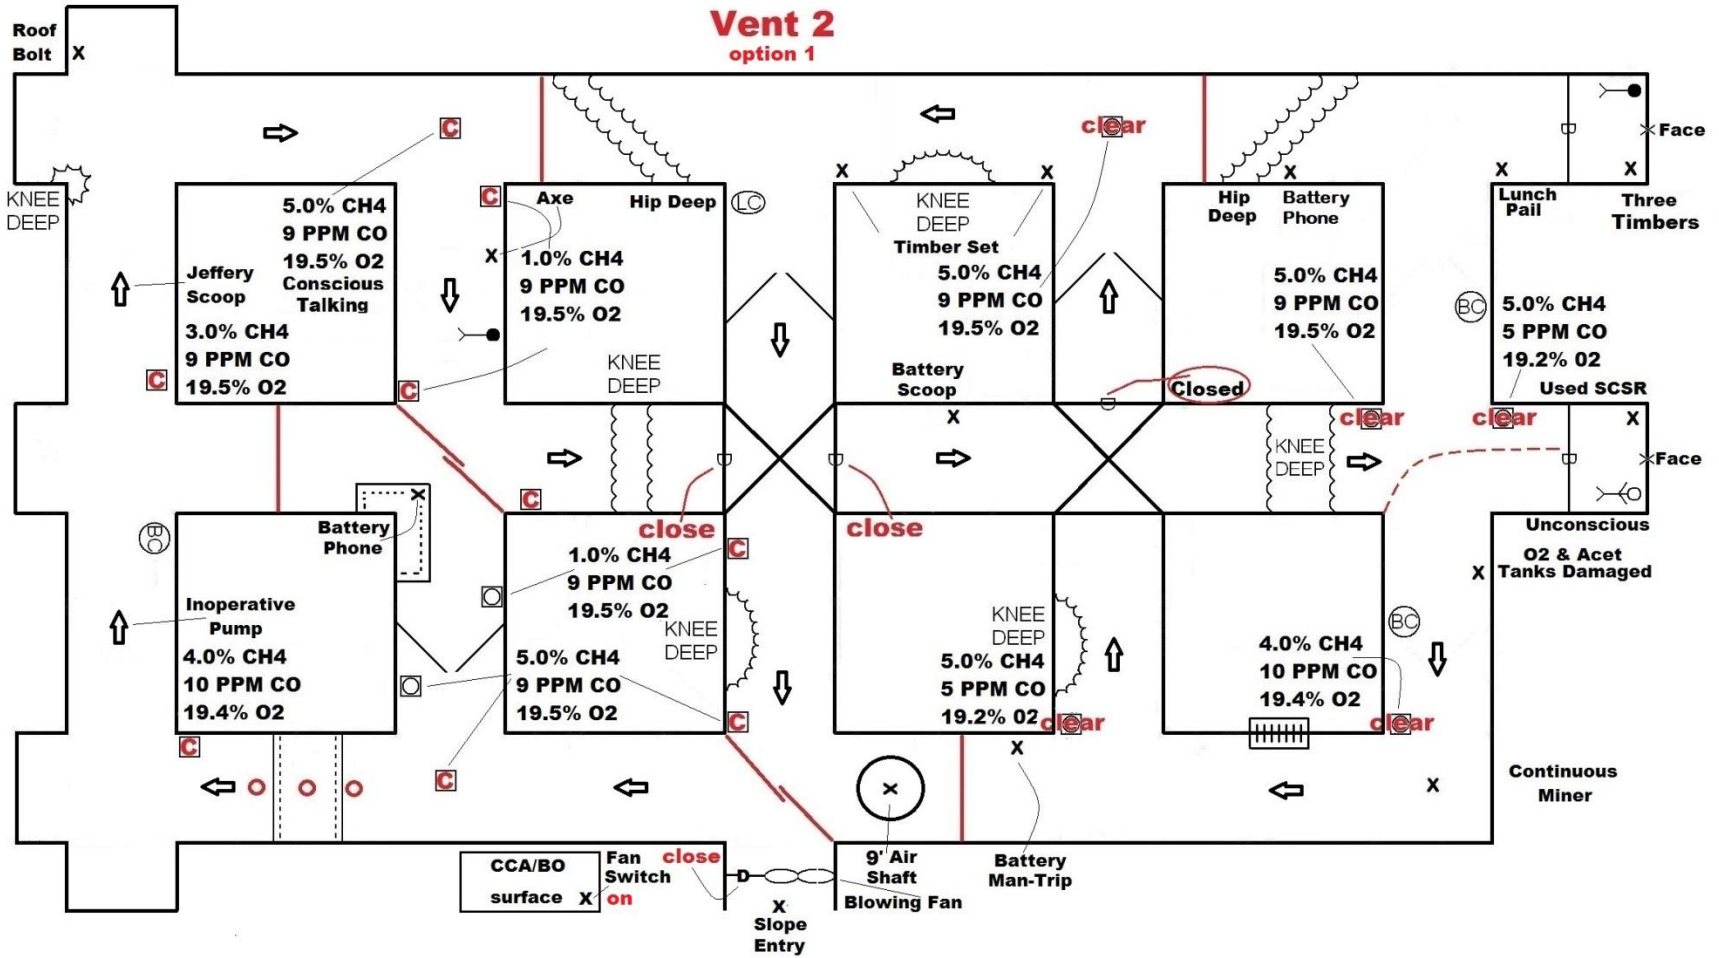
Vent 2
option 1

Roof Bolt X

KNEE DEEP

C

5.0% CH4
9 PPM CO
19.5% O2

Jeffery Scoop

Conscious Talking

3.0% CH4
9 PPM CO
19.5% O2

C

C

C

Axe

Hip Deep

LC

X

1.0% CH4
9 PPM CO
19.5% O2

KNEE DEEP

X

KNEE DEEP

Timber Set

5.0% CH4
9 PPM CO
19.5% O2

Battery Scoop

X

X

clear

Hip Deep

Battery Phone

X

5.0% CH4
9 PPM CO
19.5% O2

Closed

X

X

Face

Lunch Pail

Three Timbers

BC

5.0% CH4
5 PPM CO
19.2% O2

Used SCSR

clear

X

Face

clear

KNEE DEEP

BC

Battery Phone

Inoperative Pump

4.0% CH4
10 PPM CO
19.4% O2

C

C

close

1.0% CH4
9 PPM CO
19.5% O2

C

KNEE DEEP

5.0% CH4
9 PPM CO
19.5% O2

C

C

close

KNEE DEEP

5.0% CH4
5 PPM CO
19.2% O2

clear

X

Unconscious

O2 & Acet Tanks Damaged

X

BC

4.0% CH4
10 PPM CO
19.4% O2

clear

X

Continuous Miner

CCA/BO

surface X

Fan Switch

close

on

D

X
Slope Entry

X

9' Air Shaft

Blowing Fan

Battery Man-Trip